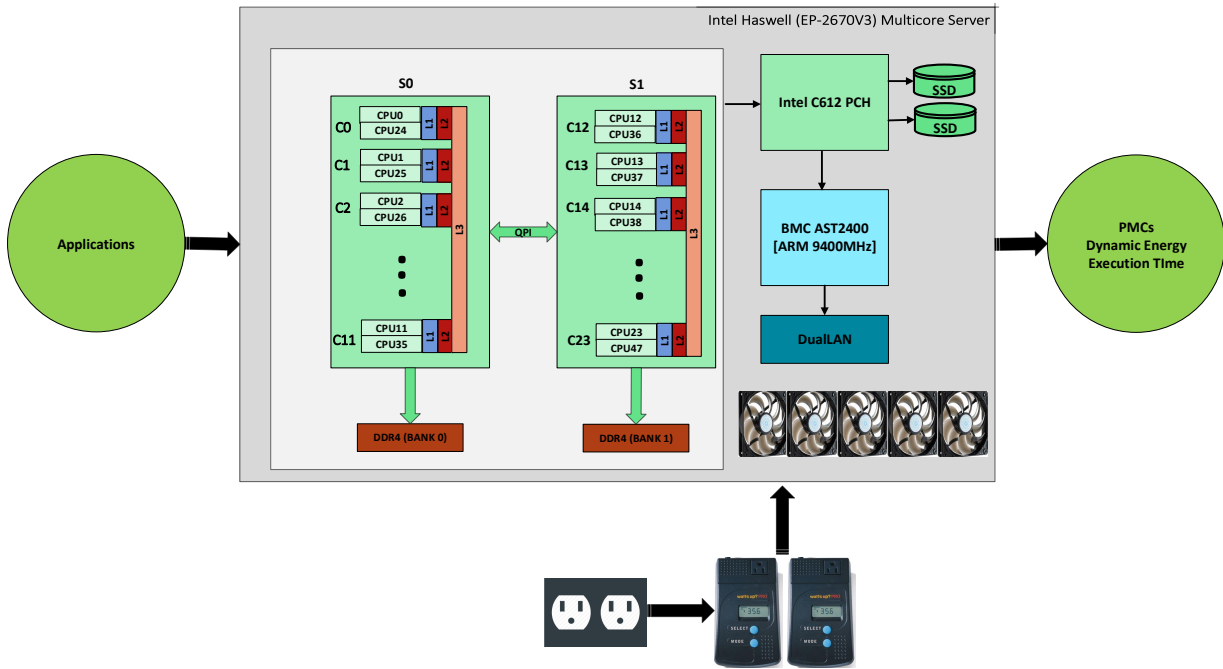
Intel Haswell (EP-2670V3) Multicore Server

Applications

S0

C0 CPU0 CPU24 L1 L2
C1 CPU1 CPU25 L1 L2
C2 CPU2 CPU26 L1 L2
L3
C11 CPU11 CPU35 L1 L2

QPI

S1

C12 CPU12 CPU36 L1 L2
C13 CPU13 CPU37 L1 L2
C14 CPU14 CPU38 L1 L2
L3
C23 CPU23 CPU47 L1 L2

DDR4 (BANK 0)

DDR4 (BANK 1)

Intel C612 PCH

SSD

SSD

BMC AST2400 [ARM 9400MHz]

DualLAN

PMCs
Dynamic Energy
Execution TIme

watts up? PRO
356
SELECT
MODE

watts up? PRO
356
SELECT
MODE